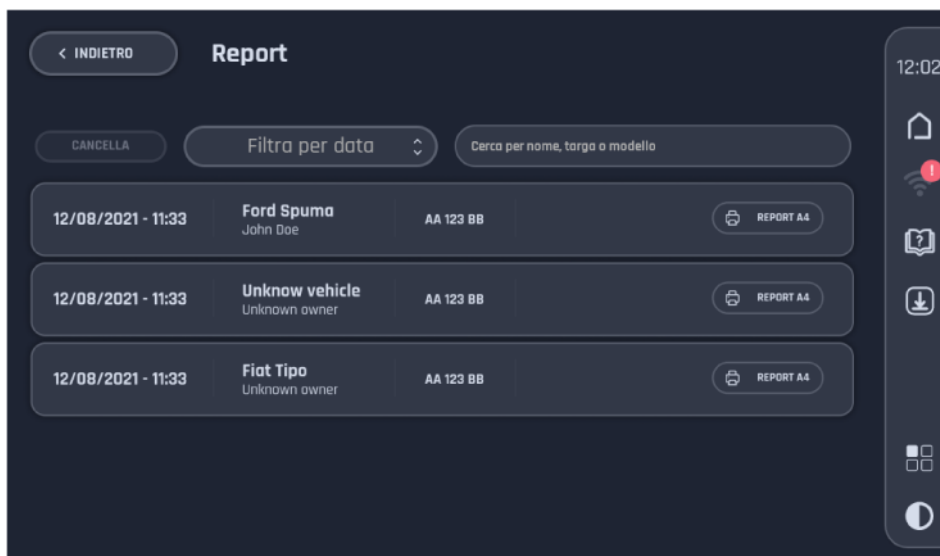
< INDIETRO

Report

12:02

CANCELLA

Filtra per data

Cerca per nome, targa o modello

| 12/08/2021 - 11:33 | Ford Spuma John Doe | AA 123 BB | REPORT A4 |
|---|---|---|---|
| 12/08/2021 - 11:33 | Unknow vehicle Unknown owner | AA 123 BB | REPORT A4 |
| 12/08/2021 - 11:33 | Fiat Tipo Unknown owner | AA 123 BB | REPORT A4 |